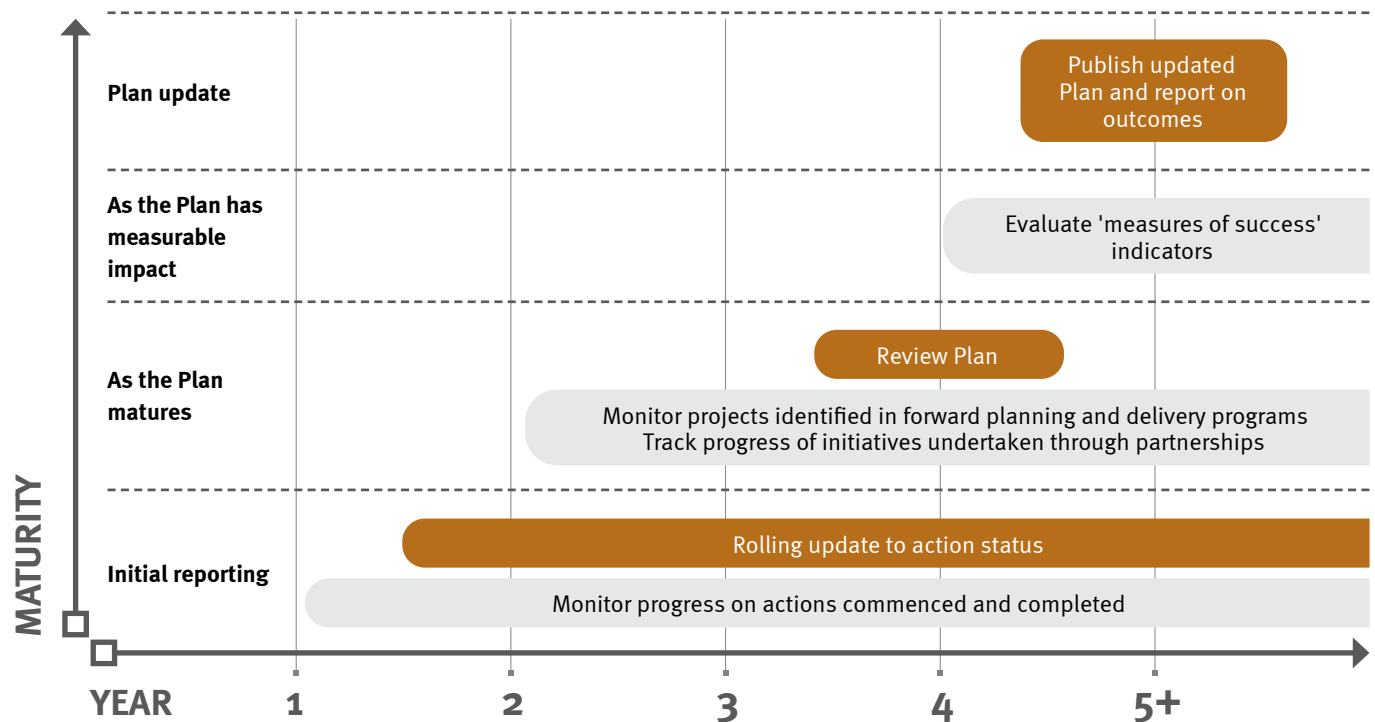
Plan update

Publish updated Plan and report on outcomes

As the Plan has measurable impact

Evaluate 'measures of success' indicators

As the Plan matures

Review Plan

Monitor projects identified in forward planning and delivery programs
Track progress of initiatives undertaken through partnerships

Initial reporting

Rolling update to action status

Monitor progress on actions commenced and completed

MATURITY

YEAR 1 2 3 4 5+